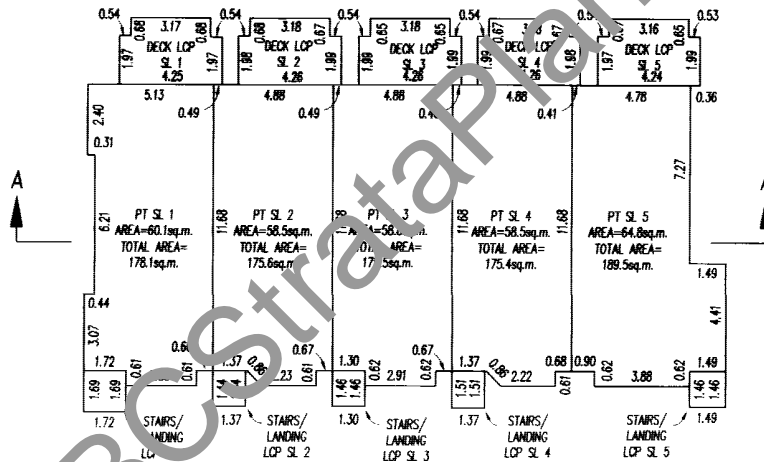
0.54 0.68 3.17 0.68 0.54 0.68 3.18 0.67 0.54 0.65 3.18 0.65 0.54 0.67 3.18 0.67 0.5 0.67 3.16 0.65 0.53

1.97 DECK LCP SL 1 1.97 4.25
1.98 DECK LCP SL 2 1.99 4.26
1.99 DECK LCP SL 3 1.99 4.26
1.99 DECK LCP SL 4 1.98 4.26
1.97 DECK LCP SL 5 1.99 4.24

5.13 0.49 4.88 0.49 4.88 0.4 4.88 0.41 4.78 0.36

2.40 0.31

A

6.21 PT SL 1 AREA=60.1sq.m. TOTAL AREA= 178.1sq.m.

11.68 PT SL 2 AREA=58.5sq.m. TOTAL AREA= 175.6sq.m.

PT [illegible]3 AREA=58.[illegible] TOTAL AREA= 17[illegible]5sq.m.

11.68 PT SL 4 AREA=58.5sq.m. TOTAL AREA= 175.4sq.m. 11.68

PT SL 5 AREA=64.8sq.m. TOTAL AREA= 189.5sq.m. 7.27

0.44 3.07 1.49 4.41

1.72 0.61 0.60 0.61 1.37 0.86 .23 0.61 0.67 1.30 0.62 2.91 0.67 0.62 1.37 0.86 2.22 0.68 0.61 0.90 0.62 3.88 0.62 1.49

1.69 1.69 1.4 1.4 1.46 1.46 1.51 1.51 1.46 1.46

1.72 STAIRS/ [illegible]ANDING LC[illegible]
1.37 STAIRS/ LANDING LCP SL 2
1.30 STAIRS/ LANDING LCP SL 3
1.37 STAIRS/ LANDING LCP SL 4
STAIRS/ LANDING LCP SL 5 1.49